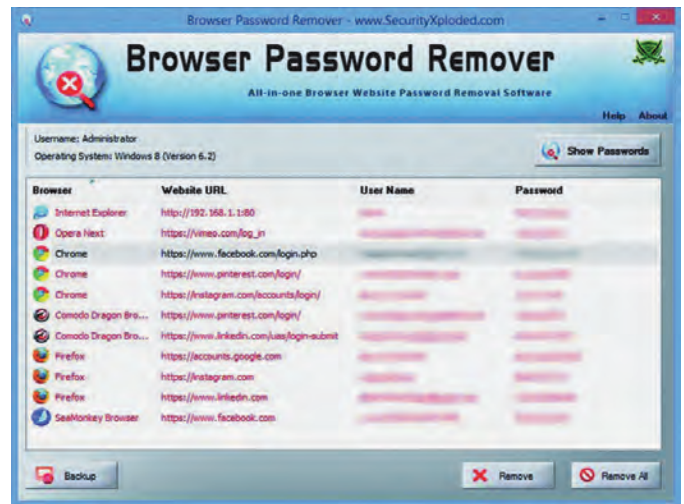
Browser Password Remover - www.SecurityXploded.com

Browser Password Remover

All-in-one Browser Website Password Removal Software

Help About

Username: Administrator
Operating System: Windows 8 (Version 6.2)

Show Passwords

| Browser | Website URL | User Name | Password |
|---|---|---|---|
| Internet Explorer | http://192.168.1.1:80 | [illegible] | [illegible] |
| Opera Next | https://vimeo.com/log_in | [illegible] | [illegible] |
| Chrome | https://www.facebook.com/login.php | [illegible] | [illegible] |
| Chrome | https://www.pinterest.com/login/ | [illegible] | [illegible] |
| Chrome | https://instagram.com/accounts/login/ | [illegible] | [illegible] |
| Comodo Dragon Bro... | https://www.pinterest.com/login/ | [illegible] | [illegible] |
| Comodo Dragon Bro... | https://www.linkedin.com/uas/login-submit | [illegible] | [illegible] |
| Firefox | https://accounts.google.com | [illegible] | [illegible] |
| Firefox | https://instagram.com | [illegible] | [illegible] |
| Firefox | https://www.linkedin.com | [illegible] | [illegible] |
| SeaMonkey Browser | https://www.facebook.com | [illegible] | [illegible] |

Backup

Remove

Remove All